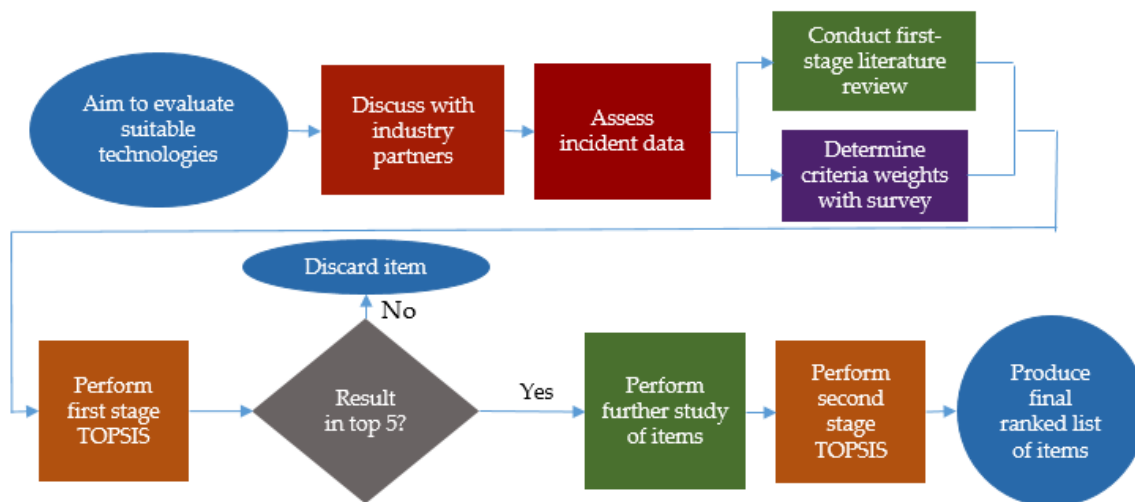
Aim to evaluate suitable technologies

Discuss with industry partners

Assess incident data

Conduct first-stage literature review

Determine criteria weights with survey

Discard item

No

Perform first stage TOPSIS

Result in top 5?

Yes

Perform further study of items

Perform second stage TOPSIS

Produce final ranked list of items